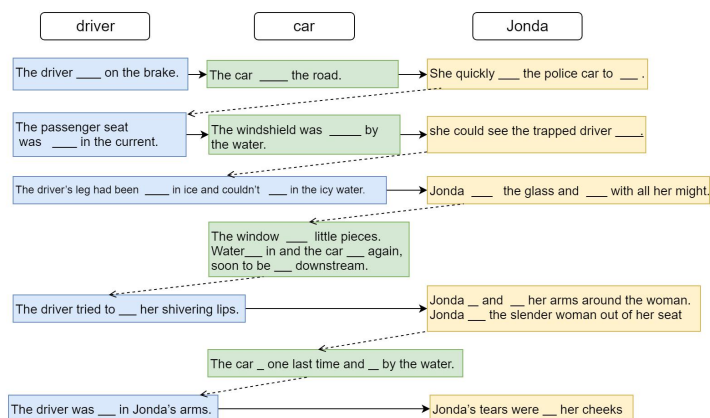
driver

car

Jonda

The driver ____ on the brake.

The car ____ the road.

She quickly ___ the police car to ___ .

The passenger seat was ____ in the current.

The windshield was _____ by the water.

she could see the trapped driver ____.

The driver's leg had been ____ in ice and couldn't ___ in the icy water.

Jonda ___ the glass and ___ with all her might.

The window ___ little pieces. Water___ in and the car ___ again, soon to be ___ downstream.

The driver tried to ___ her shivering lips.

Jonda __ and __ her arms around the woman. Jonda __ the slender woman out of her seat

The car _ one last time and __ by the water.

The driver was ___ in Jonda's arms.

Jonda's tears were __ her cheeks